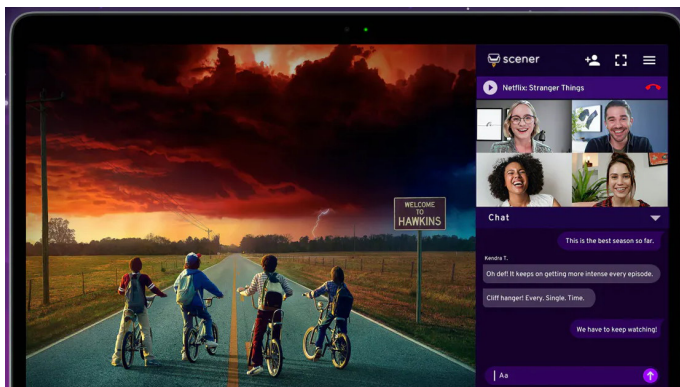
WELCOME TO HAWKINS

scener

Netflix: Stranger Things

Chat

This is the best season so far.

Kendra T.

Oh def! It keeps on getting more intense every episode.

Cliff hanger! Every. Single. Time.

We have to keep watching!

Aa